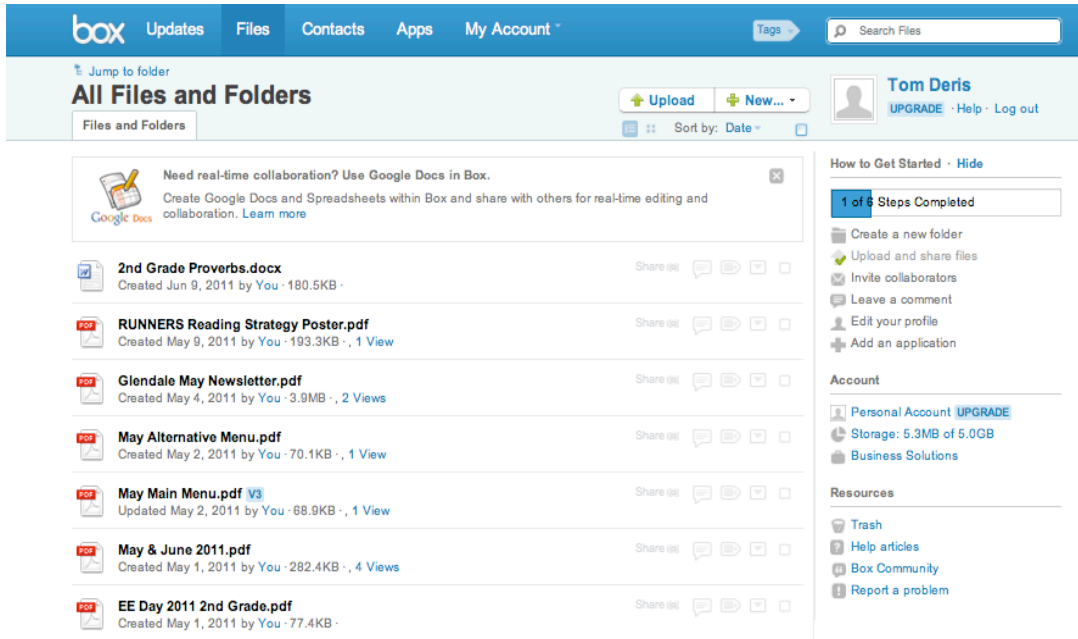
box Updates Files Contacts Apps My Account

Tags

Search Files

Jump to folder

All Files and Folders

Files and Folders

Upload New...

Sort by: Date

Tom Deris
UPGRADE · Help · Log out

Need real-time collaboration? Use Google Docs in Box.
Create Google Docs and Spreadsheets within Box and share with others for real-time editing and collaboration. Learn more

Google Docs

2nd Grade Proverbs.docx
Created Jun 9, 2011 by You · 180.5KB ·

Share

RUNNERS Reading Strategy Poster.pdf
Created May 9, 2011 by You · 193.3KB · , 1 View

Share

Glendale May Newsletter.pdf
Created May 4, 2011 by You · 3.9MB · , 2 Views

Share

May Alternative Menu.pdf
Created May 2, 2011 by You · 70.1KB · , 1 View

Share

May Main Menu.pdf V3
Updated May 2, 2011 by You · 68.9KB · , 1 View

Share

May & June 2011.pdf
Created May 1, 2011 by You · 282.4KB · , 4 Views

Share

EE Day 2011 2nd Grade.pdf
Created May 1, 2011 by You · 77.4KB ·

Share

How to Get Started · Hide

1 of 6 Steps Completed

Create a new folder
Upload and share files
Invite collaborators
Leave a comment
Edit your profile
Add an application

Account

Personal Account UPGRADE
Storage: 5.3MB of 5.0GB
Business Solutions

Resources

Trash
Help articles
Box Community
Report a problem